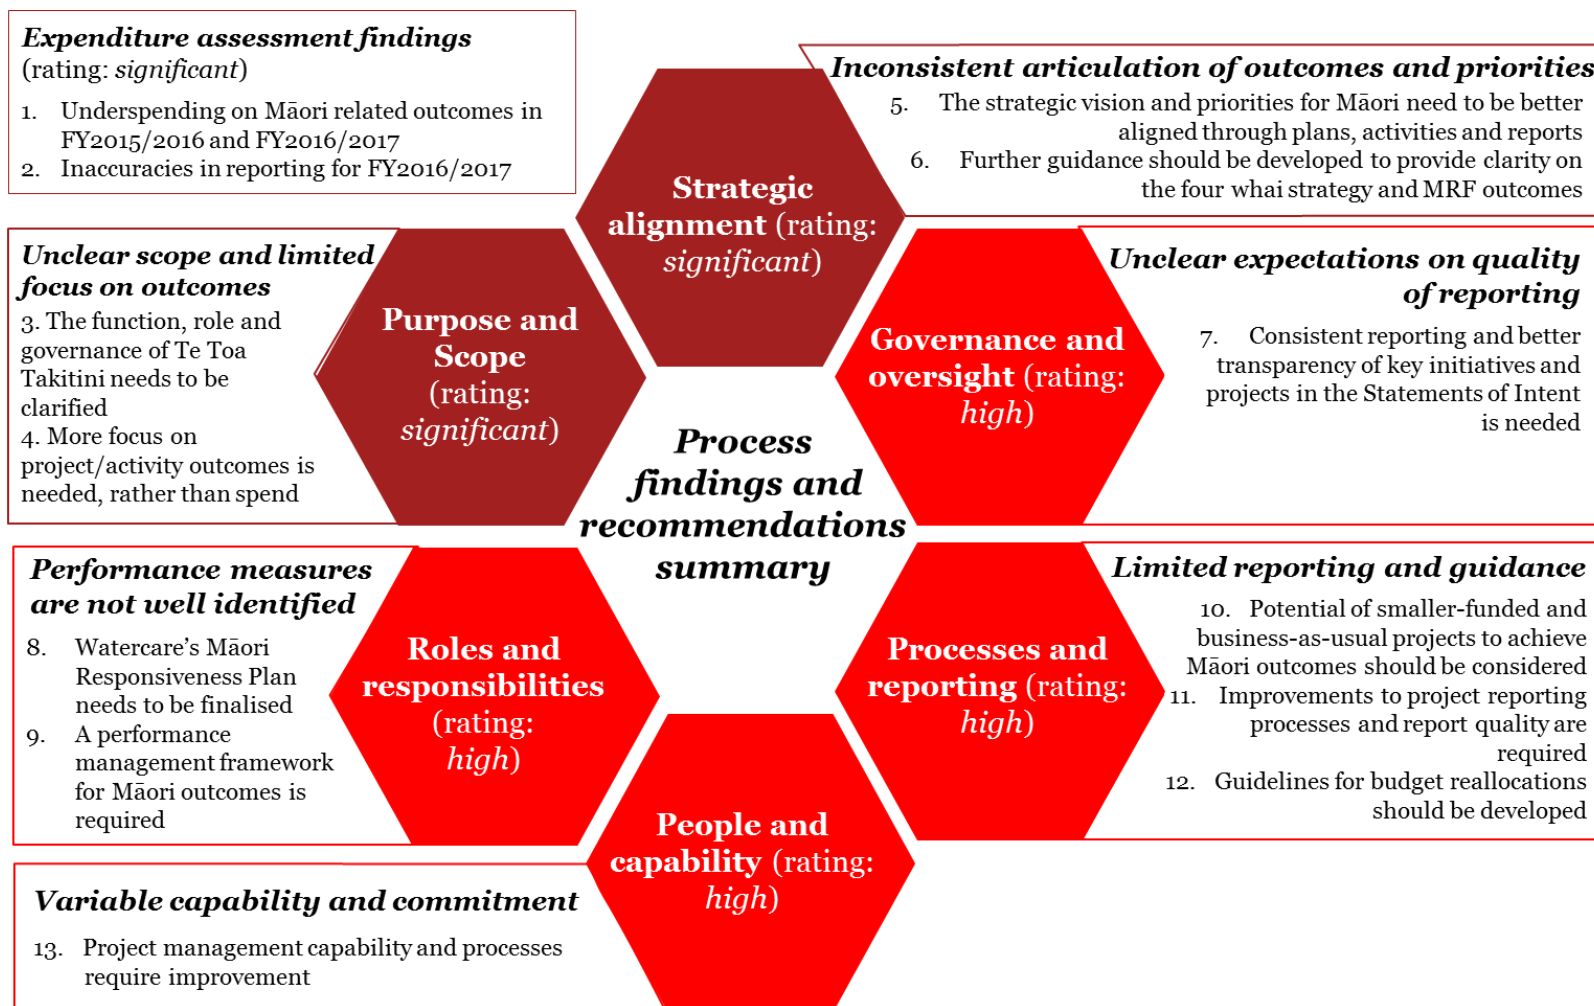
Expenditure assessment findings
(rating: significant)

1. Underspending on Māori related outcomes in FY2015/2016 and FY2016/2017
2. Inaccuracies in reporting for FY2016/2017

Inconsistent articulation of outcomes and priorities

5. The strategic vision and priorities for Māori need to be better aligned through plans, activities and reports
6. Further guidance should be developed to provide clarity on the four whai strategy and MRF outcomes

Strategic alignment (rating: significant)

Unclear scope and limited focus on outcomes

3. The function, role and governance of Te Toa Takitini needs to be clarified
4. More focus on project/activity outcomes is needed, rather than spend

Purpose and Scope (rating: significant)

Governance and oversight (rating: high)

Unclear expectations on quality of reporting

7. Consistent reporting and better transparency of key initiatives and projects in the Statements of Intent is needed

Process findings and recommendations summary

Performance measures are not well identified

8. Watercare's Māori Responsiveness Plan needs to be finalised
9. A performance management framework for Māori outcomes is required

Roles and responsibilities (rating: high)

Processes and reporting (rating: high)

Limited reporting and guidance

10. Potential of smaller-funded and business-as-usual projects to achieve Māori outcomes should be considered
11. Improvements to project reporting processes and report quality are required
12. Guidelines for budget reallocations should be developed

People and capability (rating: high)

Variable capability and commitment

13. Project management capability and processes require improvement